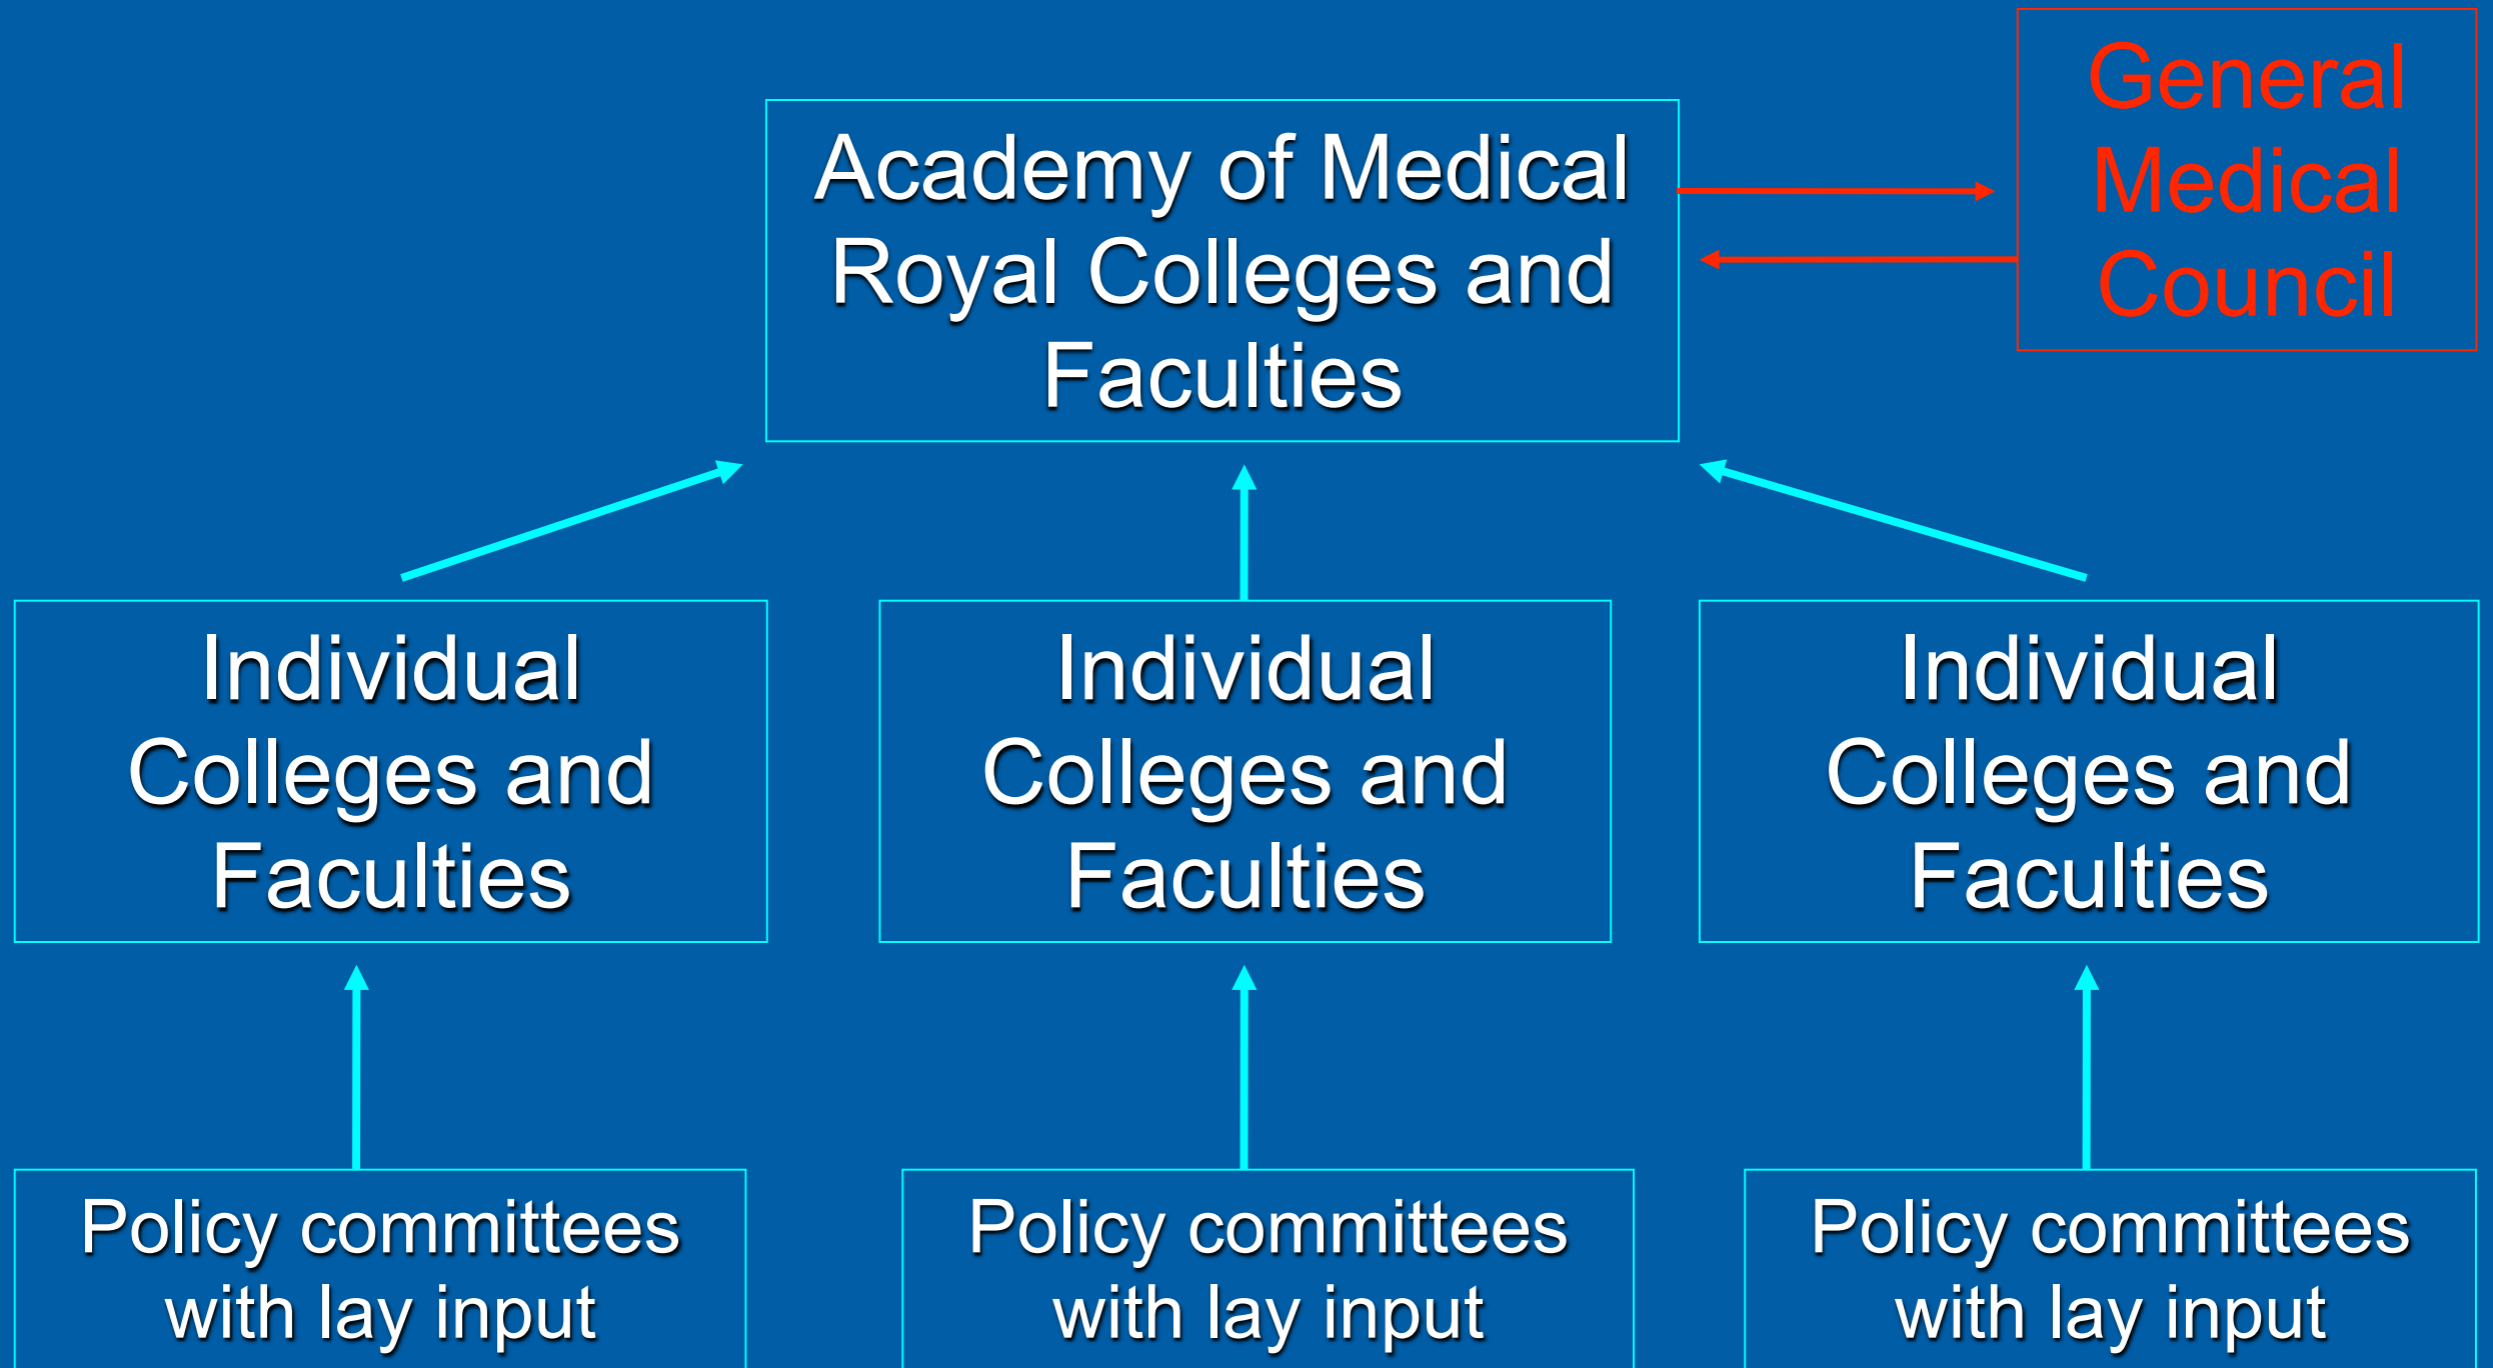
Academy of Medical Royal Colleges and Faculties

General Medical Council

Individual Colleges and Faculties

Individual Colleges and Faculties

Individual Colleges and Faculties

Policy committees with lay input

Policy committees with lay input

Policy committees with lay input